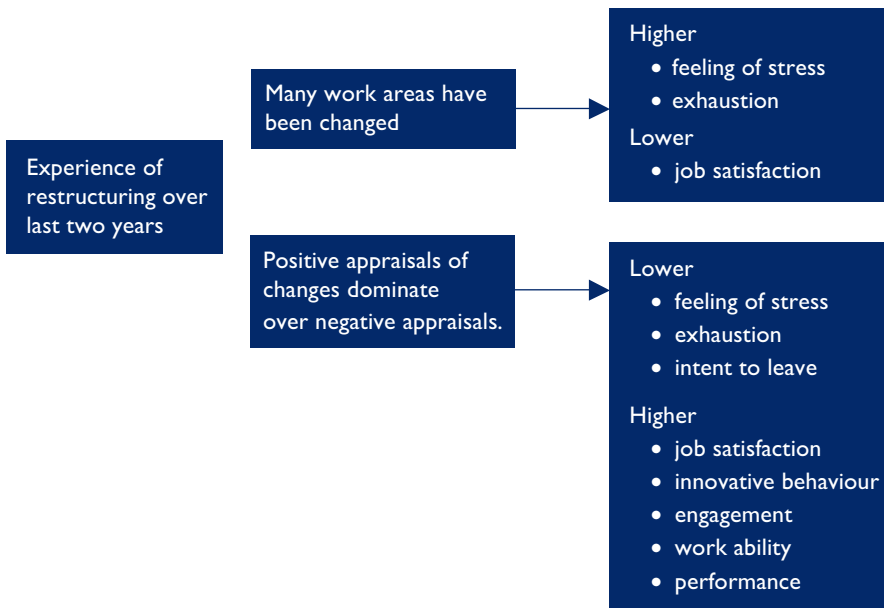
Experience of restructuring over last two years

Many work areas have been changed

Higher
- feeling of stress
- exhaustion

Lower
- job satisfaction

Positive appraisals of changes dominate over negative appraisals.

Lower
- feeling of stress
- exhaustion
- intent to leave

Higher
- job satisfaction
- innovative behaviour
- engagement
- work ability
- performance